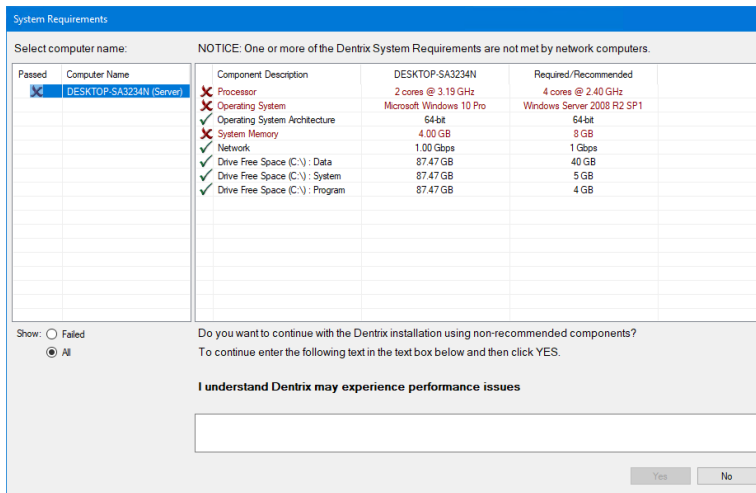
System Requirements

Select computer name:

NOTICE: One or more of the Dentrix System Requirements are not met by network computers.

| Passed | Computer Name |
|---|---|
| | DESKTOP-SA3234N (Server) |

| Component Description | DESKTOP-SA3234N | Required/Recommended |
|---|---|---|
| Processor | 2 cores @ 3.19 GHz | 4 cores @ 2.40 GHz |
| Operating System | Microsoft Windows 10 Pro | Windows Server 2008 R2 SP1 |
| Operating System Architecture | 64-bit | 64-bit |
| System Memory | 4.00 GB | 8 GB |
| Network | 1.00 Gbps | 1 Gbps |
| Drive Free Space (C:\) : Data | 87.47 GB | 40 GB |
| Drive Free Space (C:\) : System | 87.47 GB | 5 GB |
| Drive Free Space (C:\) : Program | 87.47 GB | 4 GB |

Show: Failed
All

Do you want to continue with the Dentrix installation using non-recommended components?
To continue enter the following text in the text box below and then click YES.

I understand Dentrix may experience performance issues

Yes No